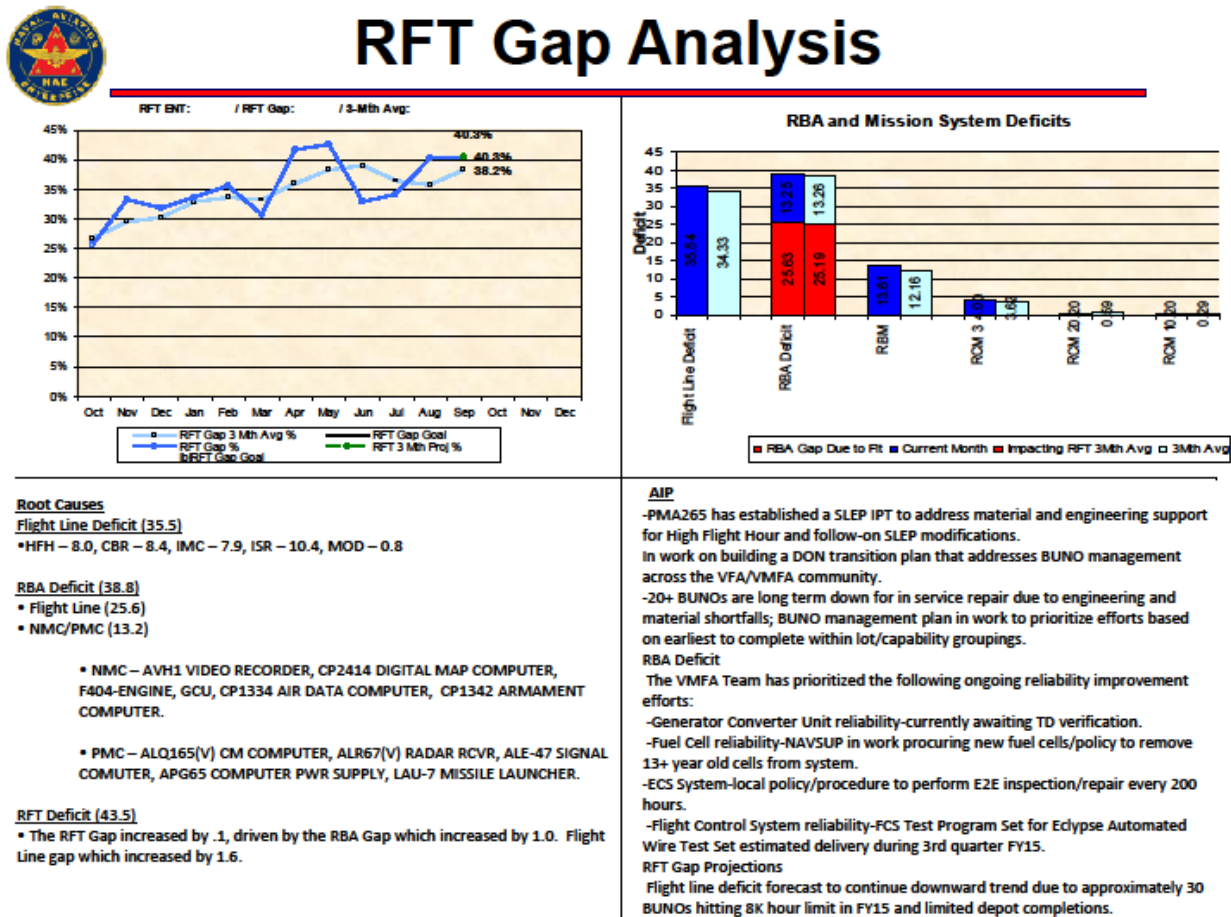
NAVAL AVIATION ENTERPRISE NAE

RFT Gap Analysis

RFT ENT: / RFT Gap: / 3-Mth Avg:

45%
40%
35%
30%
25%
20%
15%
10%
5%
0%

40.3%
40.3%
38.2%

Oct Nov Dec Jan Feb Mar Apr May Jun Jul Aug Sep Oct Nov Dec

RFT Gap 3 Mth Avg %
RFT Gap %
RFT Gap Goal
RFT Gap Goal
RFT 3 Mth Proj %

RBA and Mission System Deficits

45
40
35
30
25
20
15
10
5
0

Deficit

35.54
34.33
15.25
13.26
25.63
25.19
13.61
12.16
4.60
3.66
.20
0.59
.20
0.29

Flight Line Deficit
RBA Deficit
RBM
RCM 3
RCM 20
RCM 10

RBA Gap Due to Flt
Current Month
Impacting RFT 3Mth Avg
3Mth Avg

Root Causes
Flight Line Deficit (35.5)
•HFH – 8.0, CBR – 8.4, IMC – 7.9, ISR – 10.4, MOD – 0.8

RBA Deficit (38.8)
• Flight Line (25.6)
• NMC/PMC (13.2)

• NMC – AVH1 VIDEO RECORDER, CP2414 DIGITAL MAP COMPUTER, F404-ENGINE, GCU, CP1334 AIR DATA COMPUTER, CP1342 ARMAMENT COMPUTER.

• PMC – ALQ165(V) CM COMPUTER, ALR67(V) RADAR RCVR, ALE-47 SIGNAL COMUTER, APG65 COMPUTER PWR SUPPLY, LAU-7 MISSILE LAUNCHER.

RFT Deficit (43.5)
• The RFT Gap increased by .1, driven by the RBA Gap which increased by 1.0. Flight Line gap which increased by 1.6.

AIP
-PMA265 has established a SLEP IPT to address material and engineering support for High Flight Hour and follow-on SLEP modifications.
In work on building a DON transition plan that addresses BUNO management across the VFA/VMFA community.
-20+ BUNOs are long term down for in service repair due to engineering and material shortfalls; BUNO management plan in work to prioritize efforts based on earliest to complete within lot/capability groupings.
RBA Deficit
The VMFA Team has prioritized the following ongoing reliability improvement efforts:
-Generator Converter Unit reliability-currently awaiting TD verification.
-Fuel Cell reliability-NAVSUP in work procuring new fuel cells/policy to remove 13+ year old cells from system.
-ECS System-local policy/procedure to perform E2E inspection/repair every 200 hours.
-Flight Control System reliability-FCS Test Program Set for Eclypse Automated Wire Test Set estimated delivery during 3rd quarter FY15.
RFT Gap Projections
Flight line deficit forecast to continue downward trend due to approximately 30 BUNOs hitting 8K hour limit in FY15 and limited depot completions.